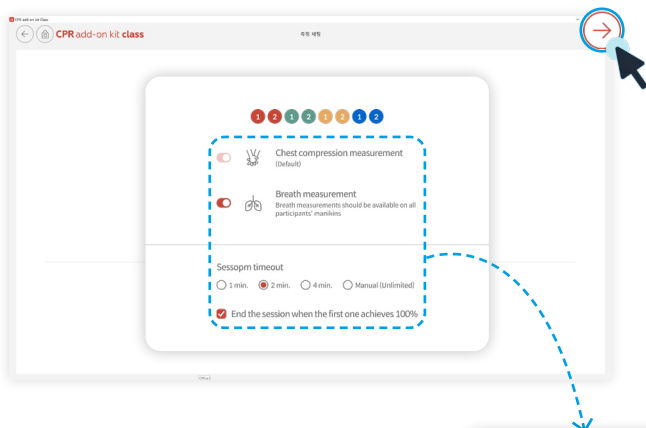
CPR add-on kit Class

CPR add-on kit class

측정 세팅

1 2 1 2 1 2 1 2

Chest compression measurement
(Default)

Breath measurement
Breath measurements should be available on all participants' manikins

Sessopm timeout

1 min. 2 min. 4 min. Manual (Unlimited)

End the session when the first one achieves 100%